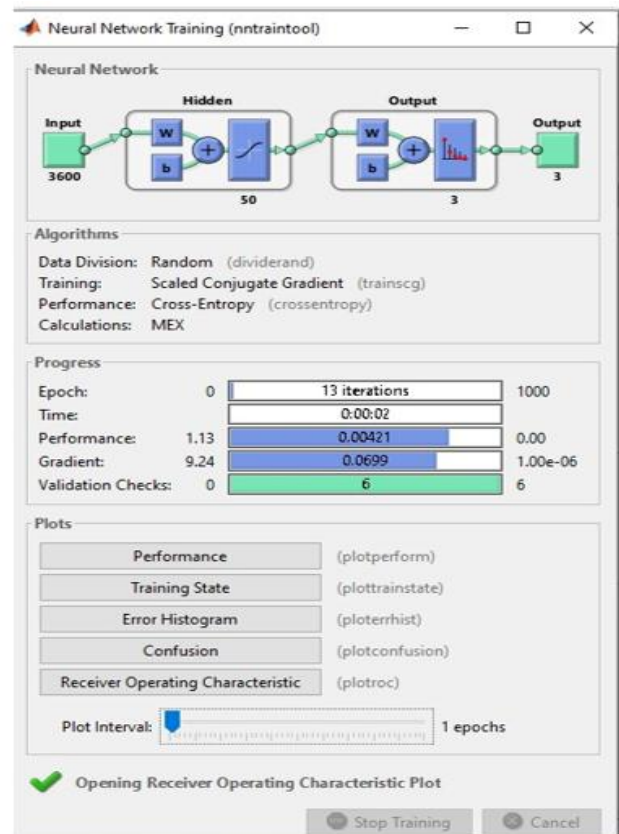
Neural Network Training (nntraintool)

Neural Network

Hidden

Output

Input

W

b

W

b

Output

3600

50

3

3

Algorithms

Data Division: Random (dividerand)
Training: Scaled Conjugate Gradient (trainscg)
Performance: Cross-Entropy (crossentropy)
Calculations: MEX

Progress

| | | | |
|---|---|---|---|
| Epoch: | 0 | 13 iterations | 1000 |
| Time: | | 0:00:02 | |
| Performance: | 1.13 | 0.00421 | 0.00 |
| Gradient: | 9.24 | 0.0699 | 1.00e-06 |
| Validation Checks: | 0 | 6 | 6 |

Plots

Performance (plotperform)
Training State (plottrainstate)
Error Histogram (ploterrhist)
Confusion (plotconfusion)
Receiver Operating Characteristic (plotroc)

Plot Interval: 1 epochs

Opening Receiver Operating Characteristic Plot

Stop Training Cancel